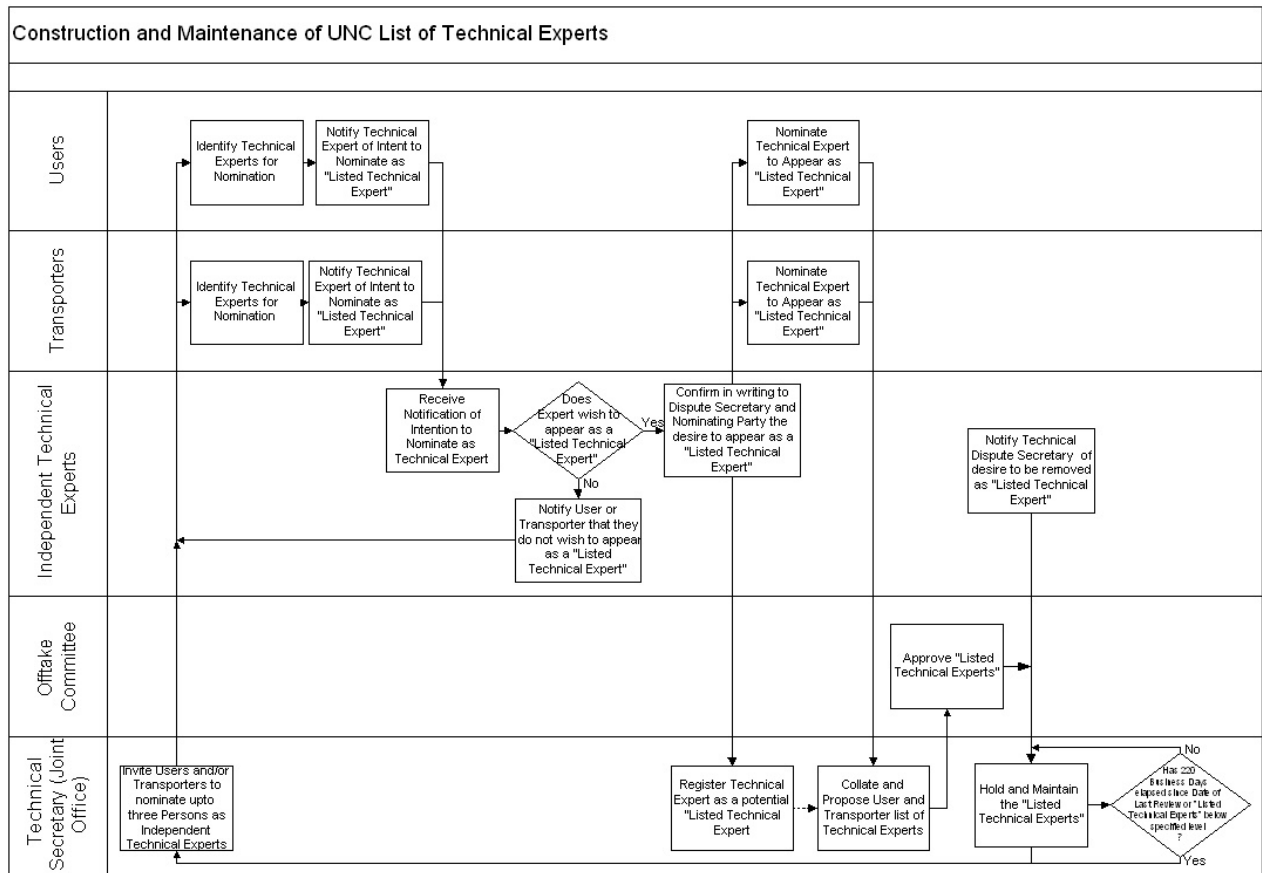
Construction and Maintenance of UNC List of Technical Experts

Users

Identify Technical Experts for Nomination

Notify Technical Expert of Intent to Nominate as "Listed Technical Expert"

Nominate Technical Expert to Appear as "Listed Technical Expert"

Transporters

Identify Technical Experts for Nomination

Notify Technical Expert of Intent to Nominate as "Listed Technical Expert"

Nominate Technical Expert to Appear as "Listed Technical Expert"

Independent Technical Experts

Receive Notification of Intention to Nominate as Technical Expert

Does Expert wish to appear as a "Listed Technical Expert"

Yes

No

Confirm in writing to Dispute Secretary and Nominating Party the desire to appear as a "Listed Technical Expert"

Notify Technical Dispute Secretary of desire to be removed as "Listed Technical Expert"

Notify User or Transporter that they do not wish to appear as a "Listed Technical Expert"

Offtake Committee

Approve "Listed Technical Experts"

Technical Secretary (Joint Office)

Invite Users and/or Transporters to nominate upto three Persons as Independent Technical Experts

Register Technical Expert as a potential "Listed Technical Expert

Collate and Propose User and Transporter list of Technical Experts

Hold and Maintain the "Listed Technical Experts"

Has 220 Business Days elapsed since Date of Last Review or "Listed Technical Experts" below specified level ?

No

Yes